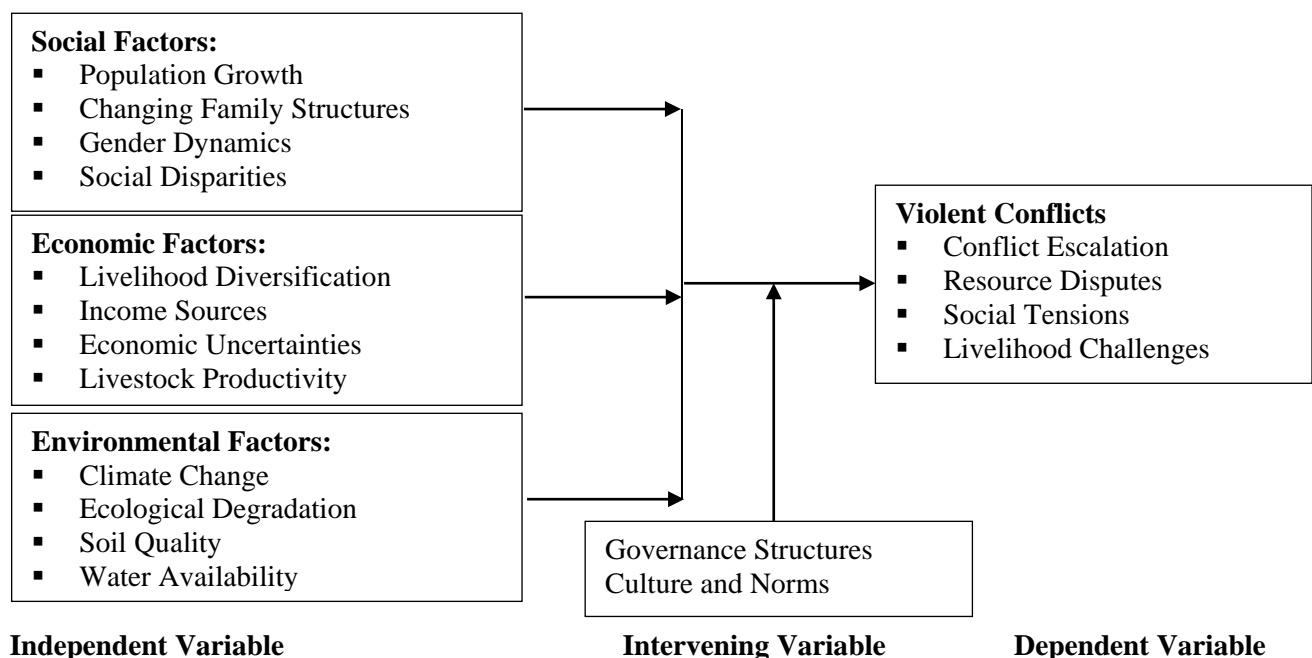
**Social Factors:**
- Population Growth
- Changing Family Structures
- Gender Dynamics
- Social Disparities

**Economic Factors:**
- Livelihood Diversification
- Income Sources
- Economic Uncertainties
- Livestock Productivity

**Environmental Factors:**
- Climate Change
- Ecological Degradation
- Soil Quality
- Water Availability

**Violent Conflicts**
- Conflict Escalation
- Resource Disputes
- Social Tensions
- Livelihood Challenges

Governance Structures
Culture and Norms

**Independent Variable**

**Intervening Variable**

**Dependent Variable**